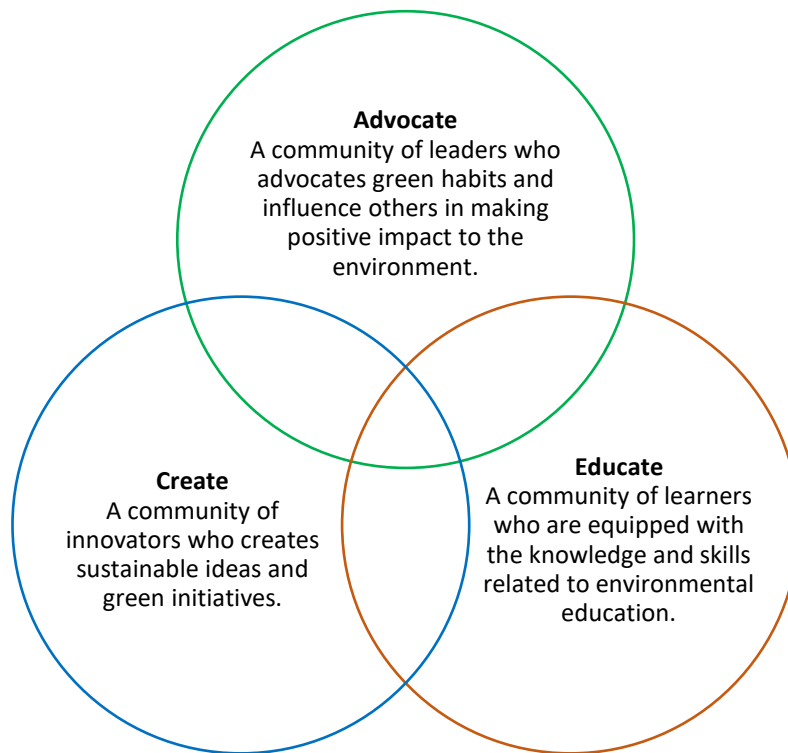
**Advocate**
A community of leaders who advocates green habits and influence others in making positive impact to the environment.

**Create**
A community of innovators who creates sustainable ideas and green initiatives.

**Educate**
A community of learners who are equipped with the knowledge and skills related to environmental education.